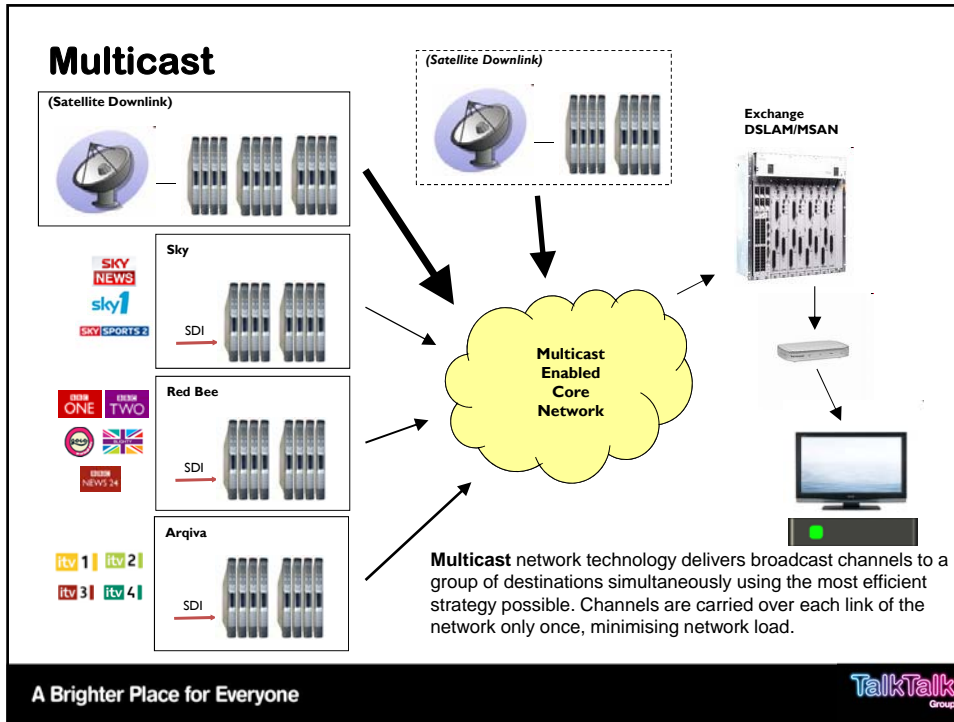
Multicast

(Satellite Downlink)

(Satellite Downlink)

Exchange
DSLAM/MSAN

SKY NEWS
sky1
SKY SPORTS 2

Sky

SDI

Multicast Enabled Core Network

BBC ONE
BBC TWO
BBC NEWS 24

Red Bee

SDI

Arqiva

itv1 itv2
itv3 itv4

SDI

**Multicast** network technology delivers broadcast channels to a group of destinations simultaneously using the most efficient strategy possible. Channels are carried over each link of the network only once, minimising network load.

A Brighter Place for Everyone

TalkTalk Group